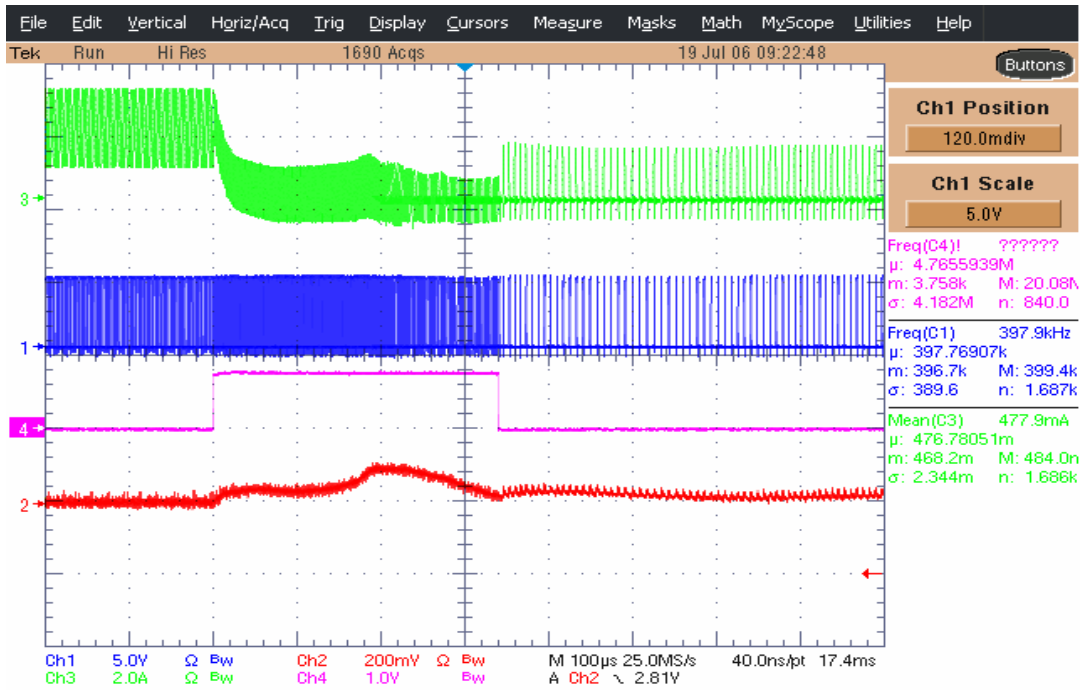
File Edit Vertical Horiz/Acq Trig Display Cursors Measure Masks Math MyScope Utilities Help

Tek Run Hi Res 1690 Acqs 19 Jul 06 09:22:48

Buttons

Ch1 Position
120.0mdiv

Ch1 Scale
5.0V

Freq(C4)! ??????
μ: 4.7655939M
m: 3.758k M: 20.08M
σ: 4.182M n: 840.0

Freq(C1) 397.9kHz
μ: 397.76907k
m: 396.7k M: 399.4k
σ: 389.6 n: 1.687k

Mean(C3) 477.9mA
μ: 476.78051m
m: 468.2m M: 484.0m
σ: 2.344m n: 1.686k

3
1
4
2

Ch1 5.0V Ω Bw Ch2 200mV Ω Bw M 100μs 25.0MS/s 40.0ns/pt 17.4ms
Ch3 2.0A Ω Bw Ch4 1.0V Bw A Ch2 ↘ 2.81V